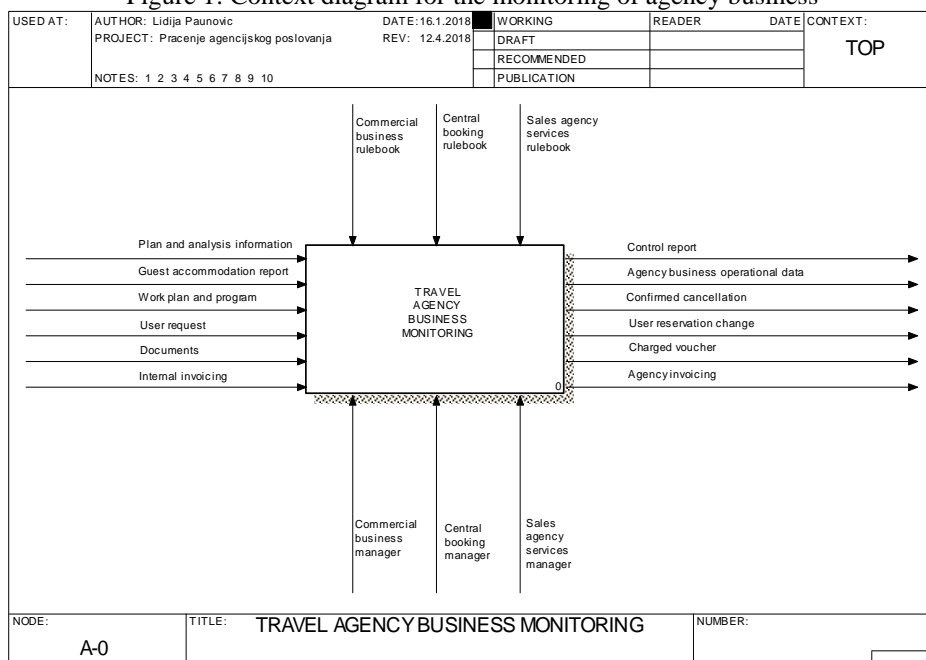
Figure 1. Context diagram for the monitoring of agency business

| USED AT: | AUTHOR: Lidija Paunovic | DATE: 16.1.2018 | | WORKING | READER | DATE | CONTEXT: |
|---|---|---|---|---|---|---|---|
| | PROJECT: Pracenje agencijskog poslovanja | REV: 12.4.2018 | | DRAFT | | | TOP |
| | | | | RECOMMENDED | | | |
| | NOTES: 1 2 3 4 5 6 7 8 9 10 | | | PUBLICATION | | | |

Commercial business rulebook

Central booking rulebook

Sales agency services rulebook

Plan and analysis information

Guest accommodation report

Work plan and program

User request

Documents

Internal invoicing

TRAVEL AGENCY BUSINESS MONITORING

0

Control report

Agency business operational data

Confirmed cancellation

User reservation change

Charged voucher

Agency invoicing

Commercial business manager

Central booking manager

Sales agency services manager

| NODE: | TITLE: | NUMBER: |
|---|---|---|
| A-0 | TRAVEL AGENCY BUSINESS MONITORING | |